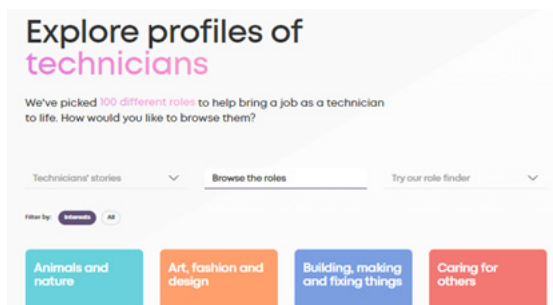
Explore profiles of technicians

We've picked 100 different roles to help bring a job as a technician to life. How would you like to browse them?

Technicians' stories

Browse the roles

Try our role finder

Filter by: Interests All

Animals and nature

Art, fashion and design

Building, making and fixing things

Caring for others